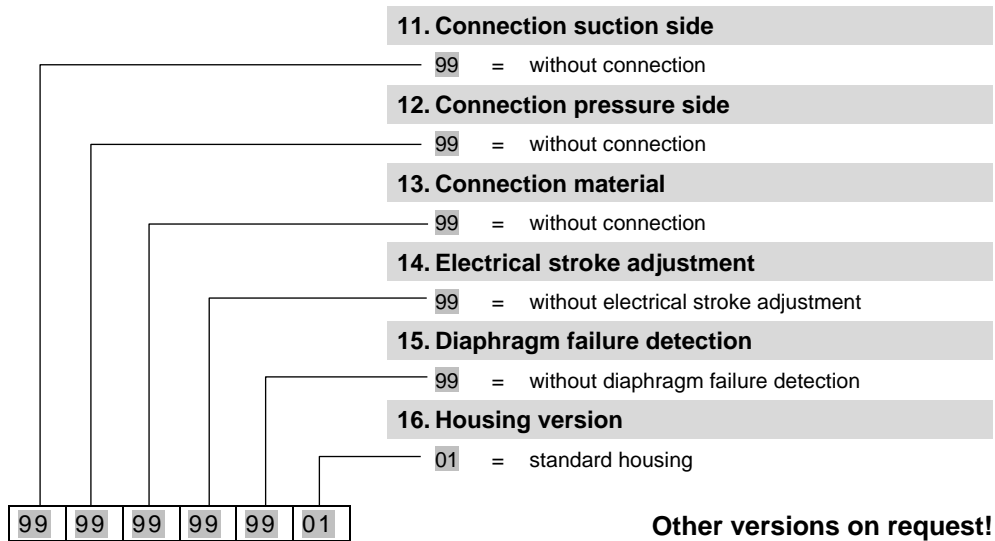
11. Connection suction side

99 = without connection

12. Connection pressure side

99 = without connection

13. Connection material

99 = without connection

14. Electrical stroke adjustment

99 = without electrical stroke adjustment

15. Diaphragm failure detection

99 = without diaphragm failure detection

16. Housing version

01 = standard housing

| 99 | 99 | 99 | 99 | 99 | 01 |
|---|---|---|---|---|---|

Other versions on request!